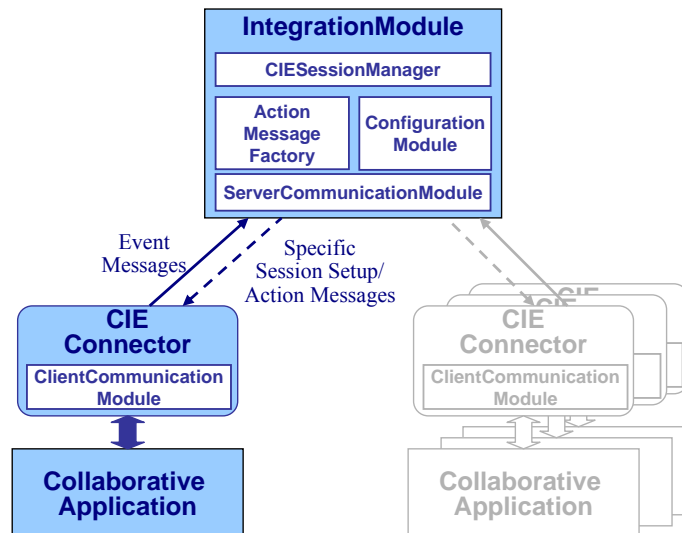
IntegrationModule

CIESessionManager

Action Message Factory

Configuration Module

ServerCommunicationModule

Event Messages

Specific Session Setup/ Action Messages

CIE Connector

ClientCommunication Module

Collaborative Application

CIE Connector

ClientCommunication Module

Collaborative Application